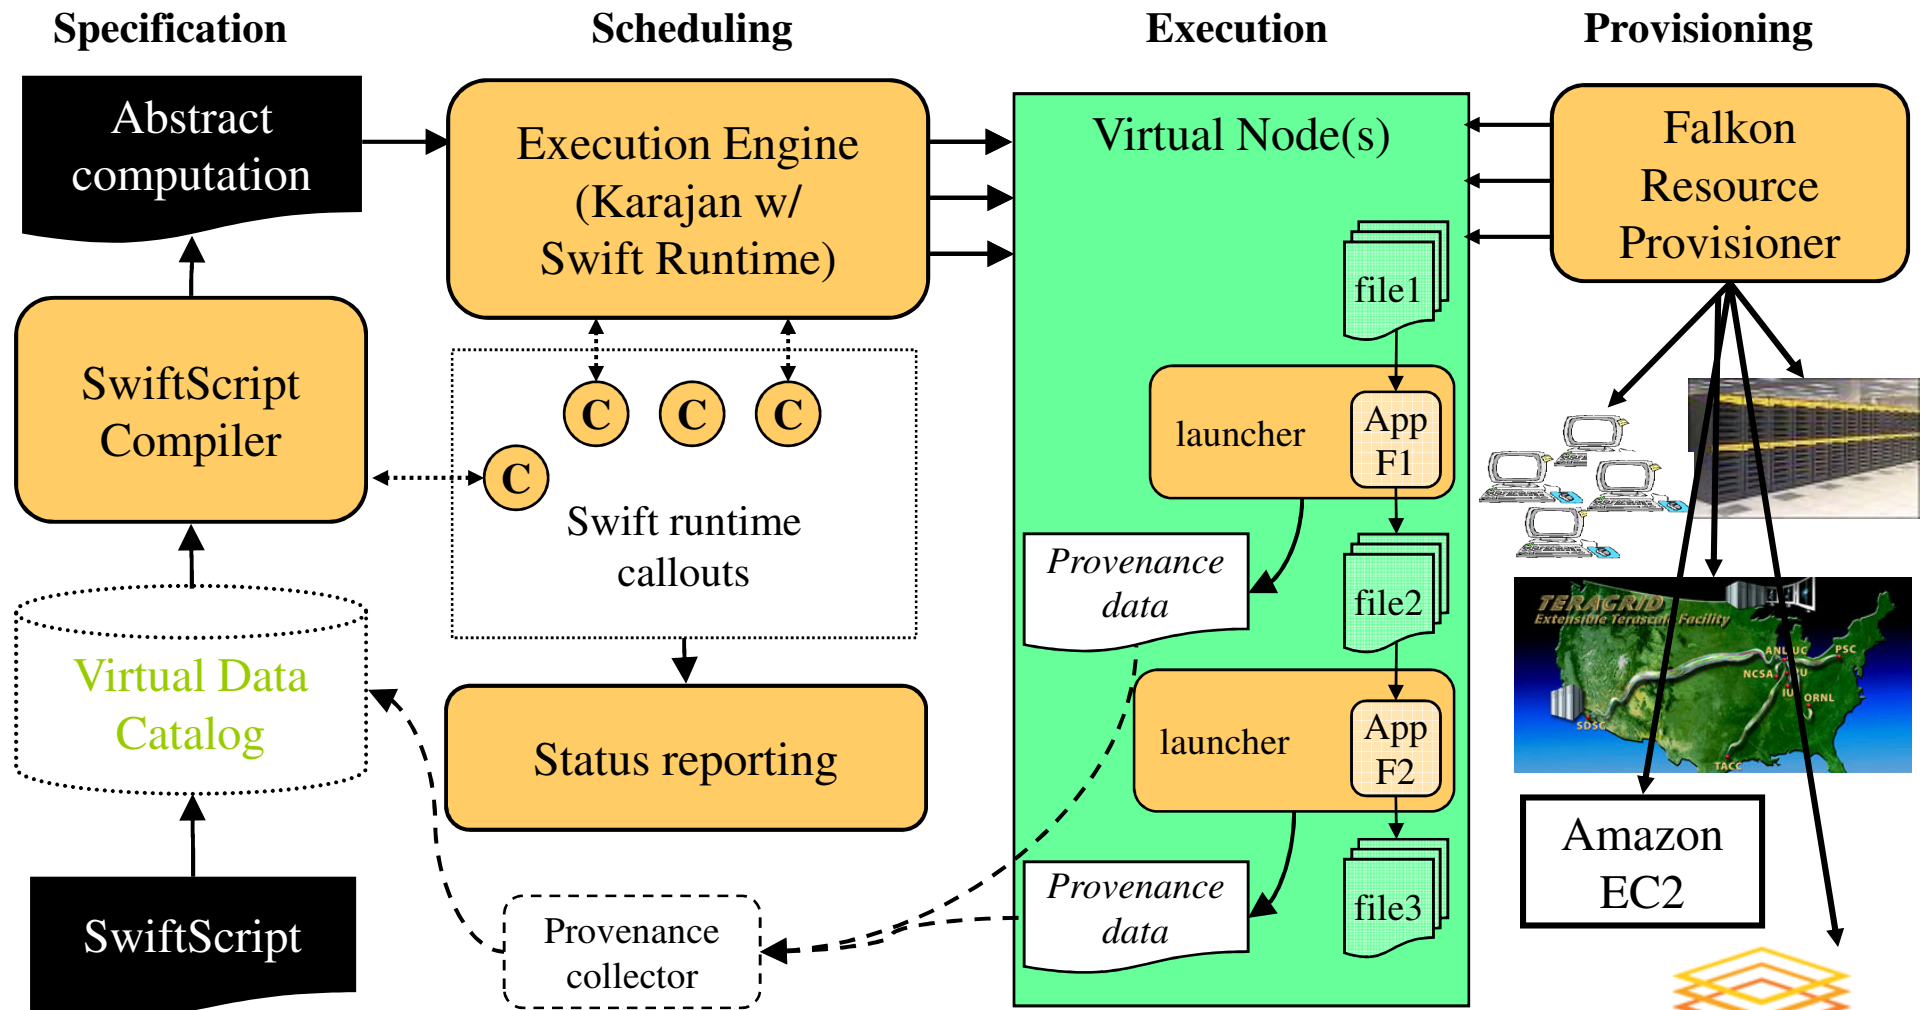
Specification

Scheduling

Execution

Provisioning

Abstract computation

Execution Engine (Karajan w/ Swift Runtime)

Virtual Node(s)

Falkon Resource Provisioner

SwiftScript Compiler

C

C

C

C

Swift runtime callouts

file1

launcher

App F1

Provenance data

file2

launcher

App F2

Provenance data

file3

Virtual Data Catalog

Status reporting

TERAGRID
Extensible Terascale Facility

ANL UC
PSC
NCSA
PU
IU
ORNL
SDSC
TACC

Amazon EC2

SwiftScript

Provenance collector